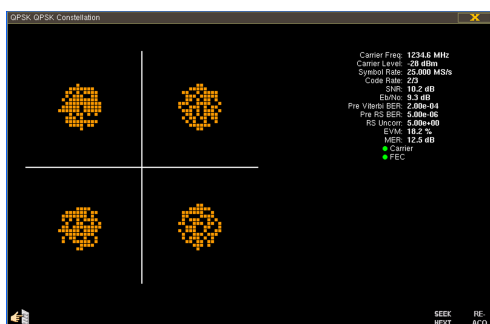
QPSK QPSK Constellation

Carrier Freq: 1234.6 MHz
Carrier Level: -28 dBm
Symbol Rate: 25.000 MS/s
Code Rate: 2/3
SNR: 10.2 dB
Eb/No: 9.3 dB
Pre Viterbi BER: 2.00e-04
Pre RS BER: 5.00e-06
RS Uncorr: 5.00e+00
EVM: 18.2 %
MER: 12.5 dB
Carrier
FEC

SEEK NEXT
RE-ACQ